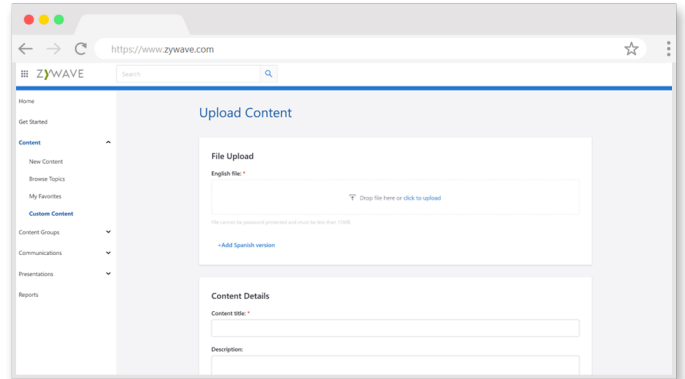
https://www.zywave.com

ZYWAVE

Search

Home

Get Started

Content

New Content

Browse Topics

My Favorites

Custom Content

Content Groups

Communications

Presentations

Reports

Upload Content

File Upload

English file: *

Drop file here or click to upload

File cannot be password protected and must be less than 10MB.

+Add Spanish version

Content Details

Content title: *

Description: